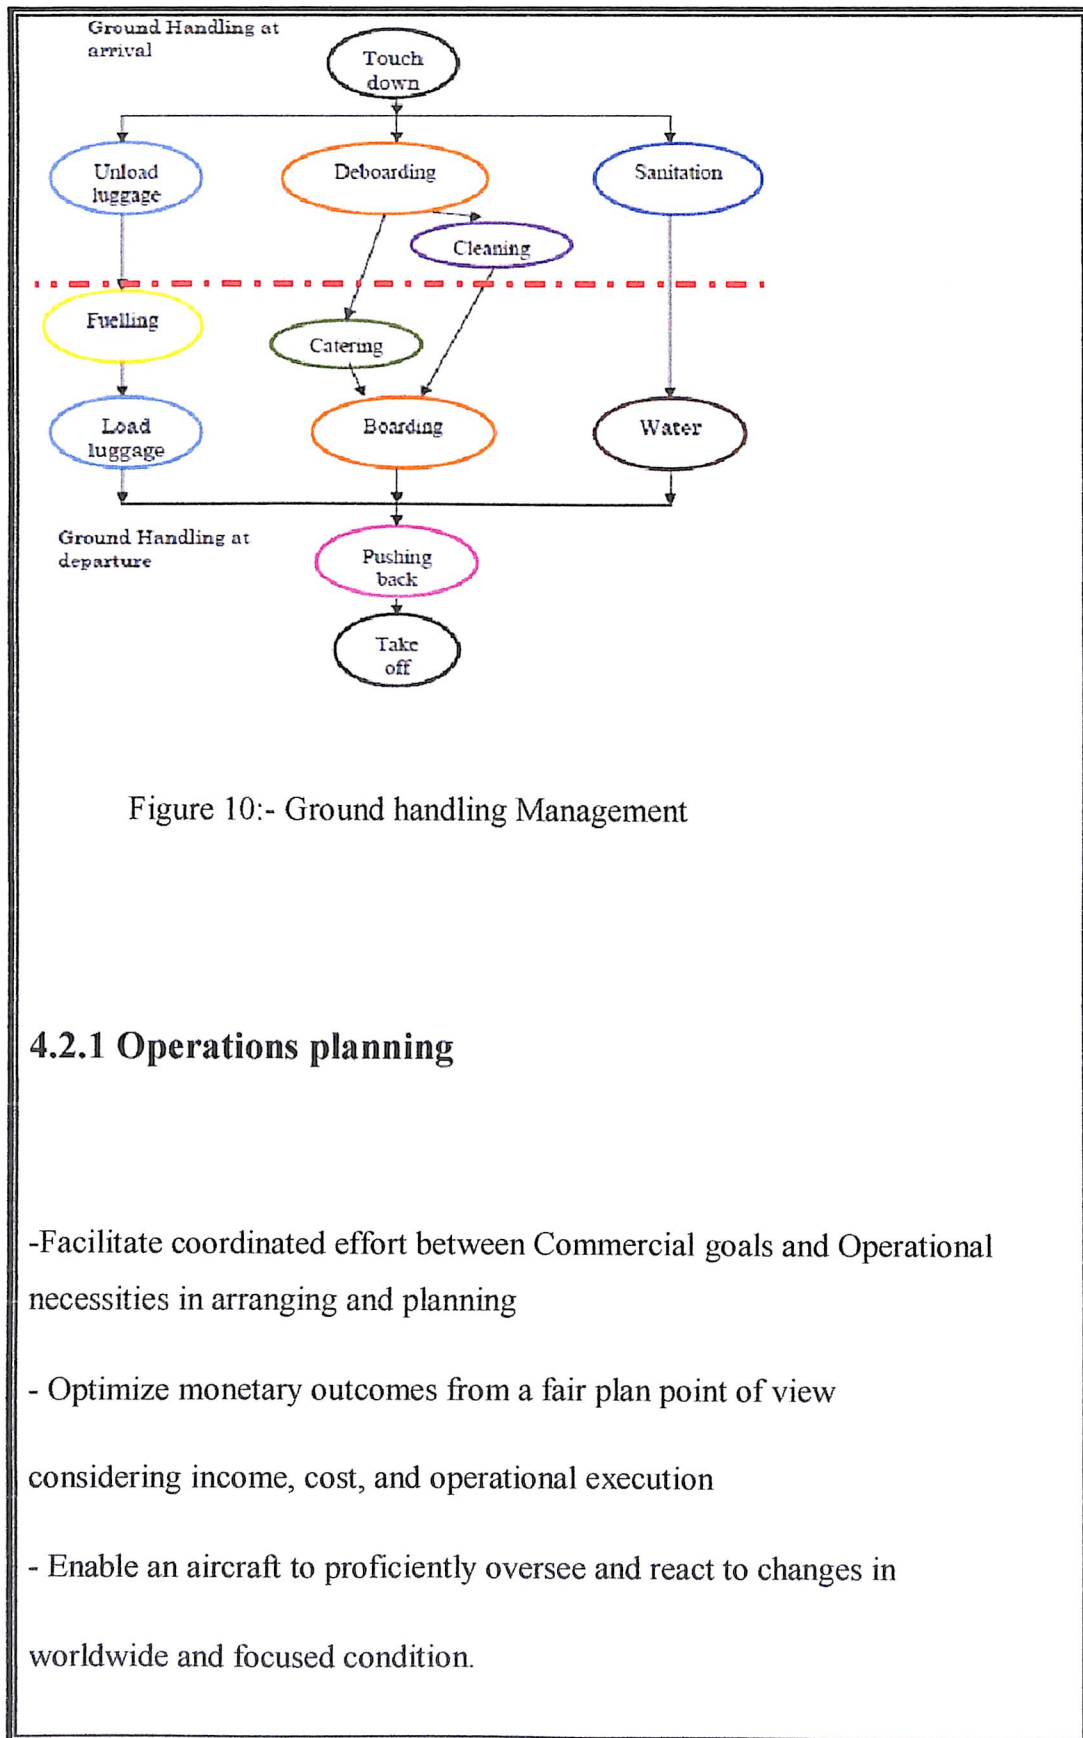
Ground Handling at arrival

Touch down

Unload luggage

Deboarding

Sanitation

Cleaning

Fuelling

Catering

Load luggage

Boarding

Water

Ground Handling at departure

Pushing back

Take off

Figure 10:- Ground handling Management

4.2.1 Operations planning

-Facilitate coordinated effort between Commercial goals and Operational necessities in arranging and planning

- Optimize monetary outcomes from a fair plan point of view

considering income, cost, and operational execution

- Enable an aircraft to proficiently oversee and react to changes in

worldwide and focused condition.